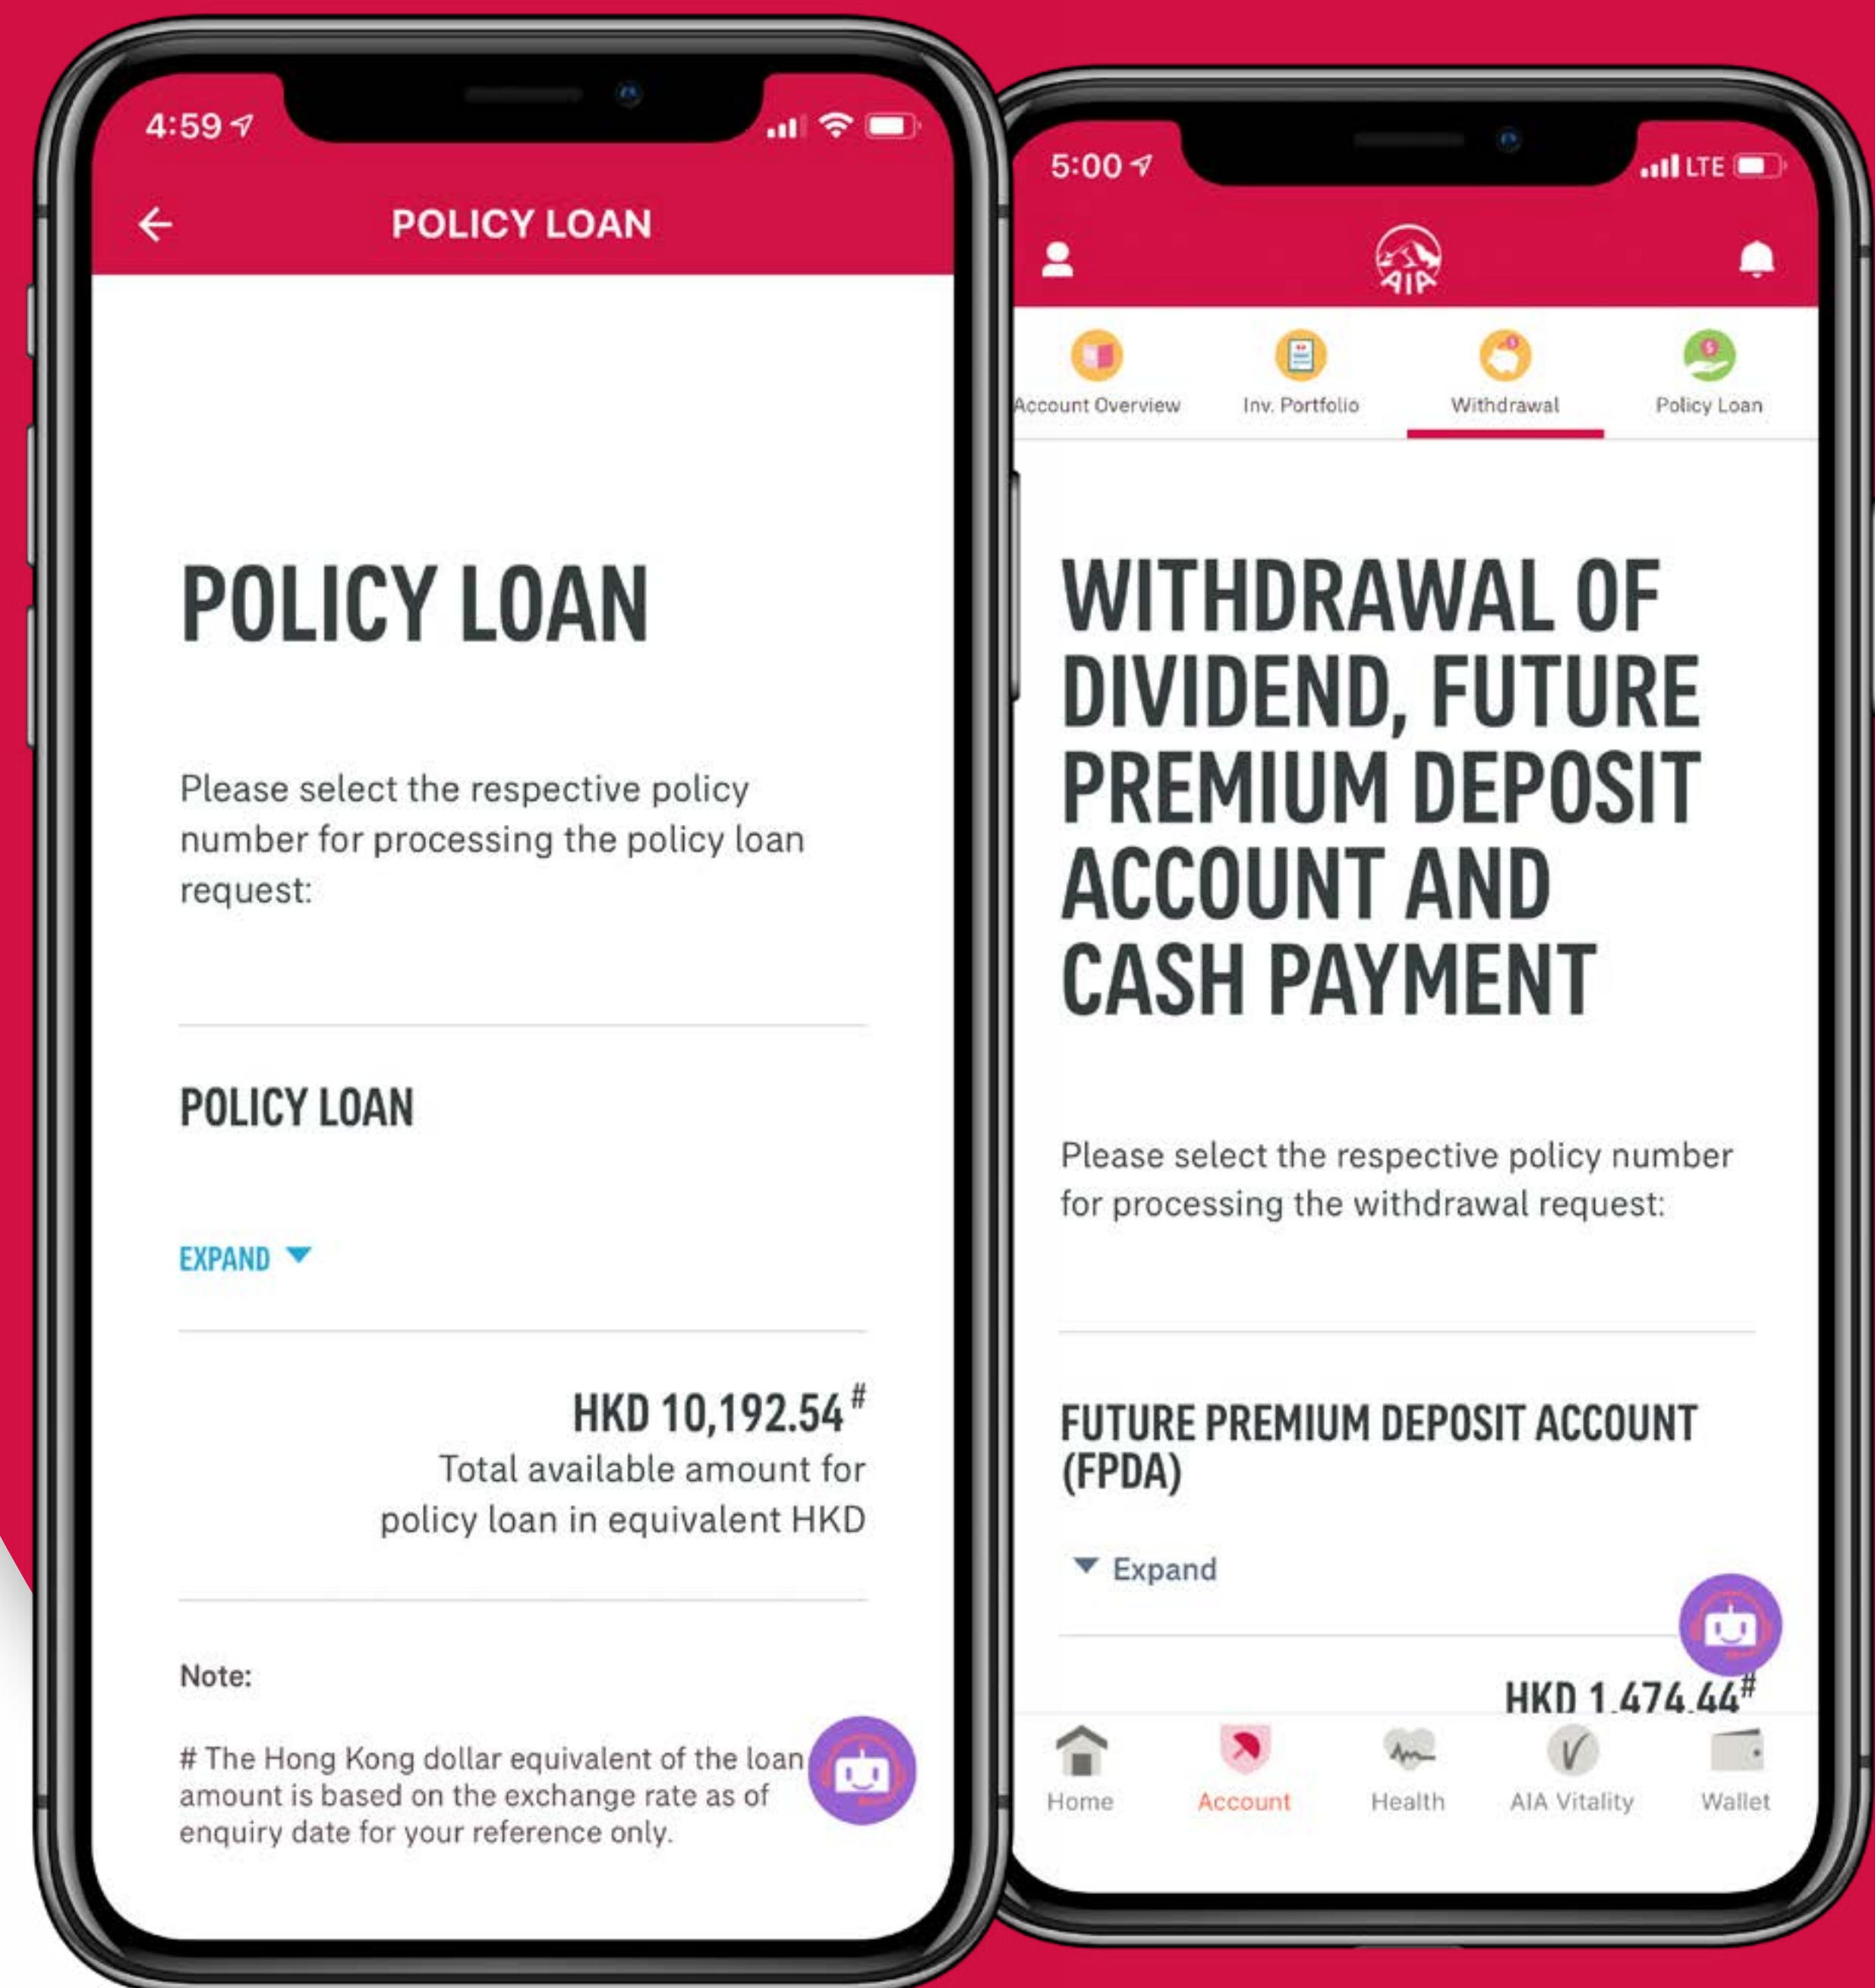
4:59

POLICY LOAN

POLICY LOAN

Please select the respective policy number for processing the policy loan request:

POLICY LOAN

EXPAND

HKD 10,192.54#
Total available amount for policy loan in equivalent HKD

Note:

# The Hong Kong dollar equivalent of the loan amount is based on the exchange rate as of enquiry date for your reference only.

5:00

LTE

AIA

Account Overview
Inv. Portfolio
Withdrawal
Policy Loan

WITHDRAWAL OF DIVIDEND, FUTURE PREMIUM DEPOSIT ACCOUNT AND CASH PAYMENT

Please select the respective policy number for processing the withdrawal request:

FUTURE PREMIUM DEPOSIT ACCOUNT (FPDA)

Expand

HKD 1,474.44#

Home
Account
Health
AIA Vitality
Wallet